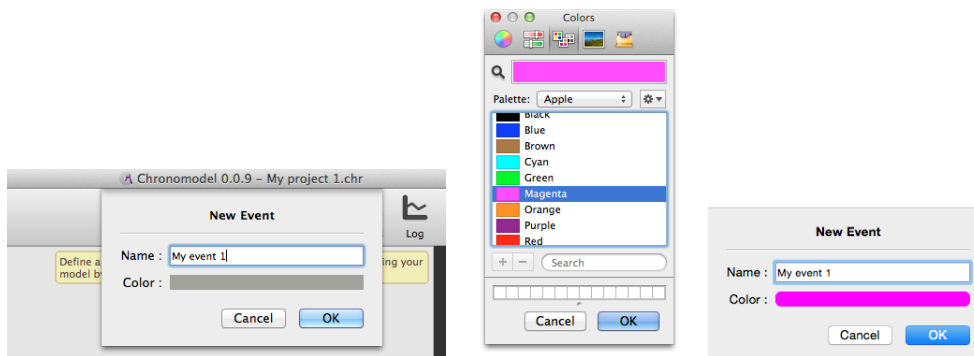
Chronomodel 0.0.9 – My project 1.chr

Log

Define a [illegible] ing your model b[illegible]

New Event

Name : My event 1

Color :

Cancel OK

Colors

Palette: Apple

Black
Blue
Brown
Cyan
Green
Magenta
Orange
Purple
Red

+ −

Search

Cancel OK

New Event

Name : My event 1

Color :

Cancel OK